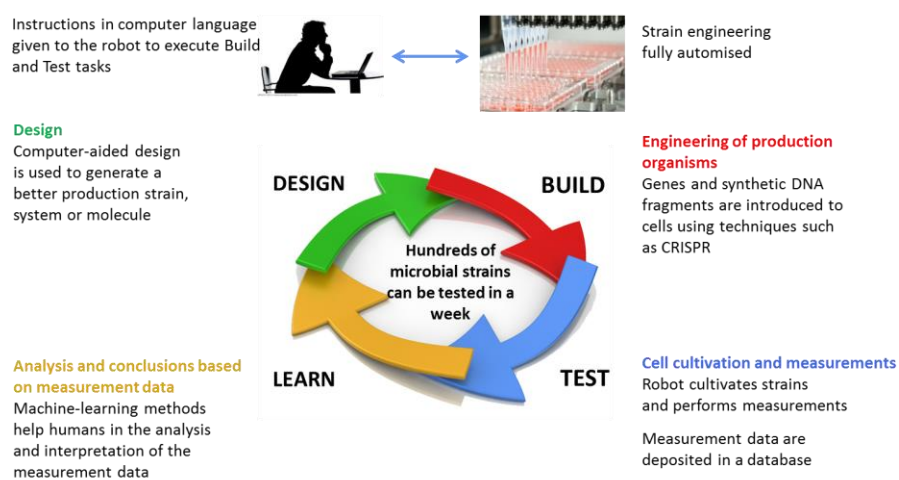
Instructions in computer language given to the robot to execute Build and Test tasks

Strain engineering fully automised

Design
Computer-aided design is used to generate a better production strain, system or molecule

Engineering of production organisms
Genes and synthetic DNA fragments are introduced to cells using techniques such as CRISPR

DESIGN

BUILD

Hundreds of microbial strains can be tested in a week

LEARN

TEST

Analysis and conclusions based on measurement data
Machine-learning methods help humans in the analysis and interpretation of the measurement data

Cell cultivation and measurements
Robot cultivates strains and performs measurements

Measurement data are deposited in a database